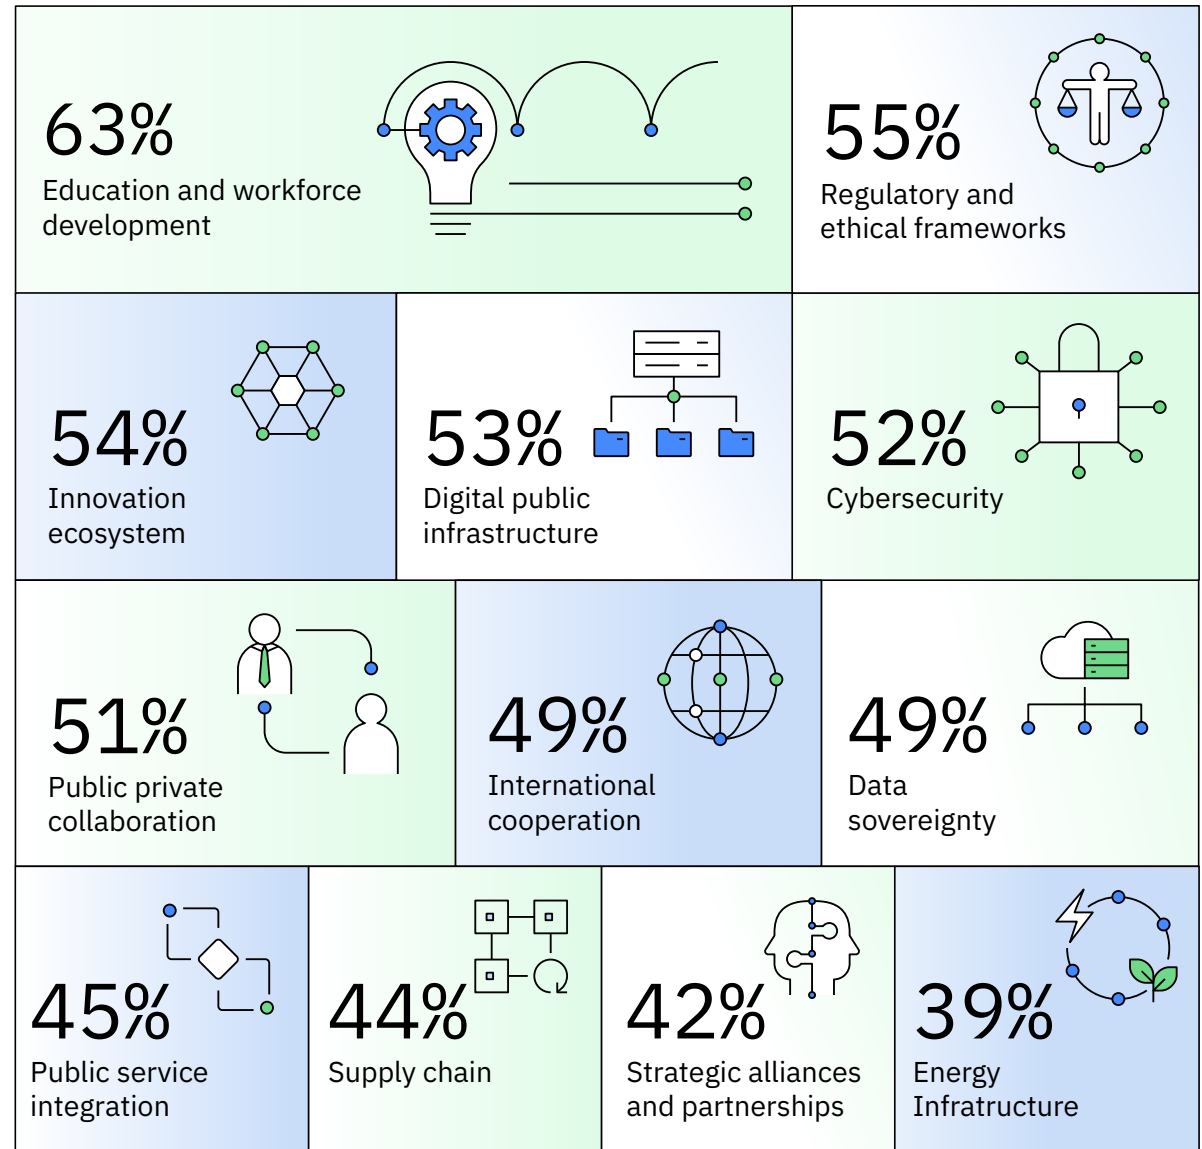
63%
Education and workforce development

55%
Regulatory and ethical frameworks

54%
Innovation ecosystem

53%
Digital public infrastructure

52%
Cybersecurity

51%
Public private collaboration

49%
International cooperation

49%
Data sovereignty

45%
Public service integration

44%
Supply chain

42%
Strategic alliances and partnerships

39%
Energy Infratructure